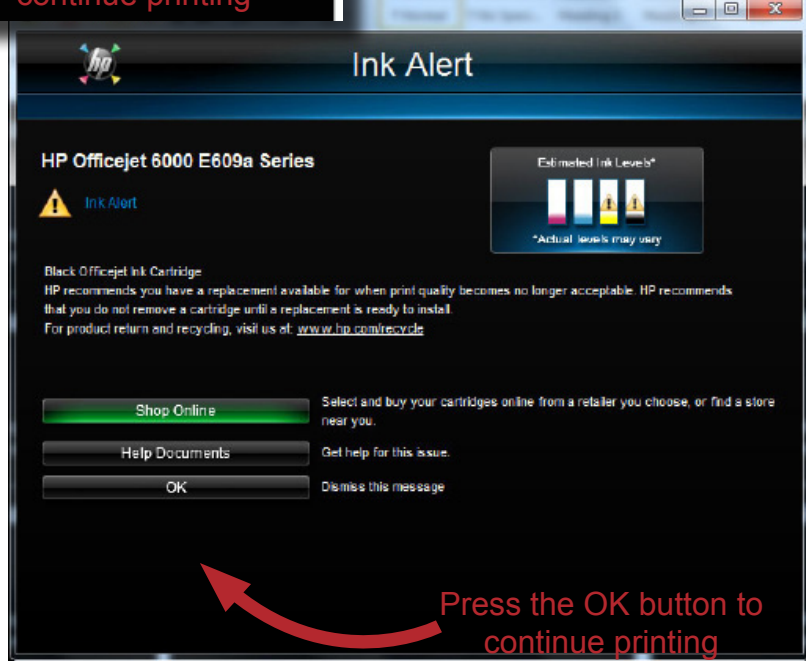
continue printing

hp

Ink Alert

HP Officejet 6000 E609a Series

Ink Alert

Estimated Ink Levels*

*Actual levels may vary

Black Officejet Ink Cartridge
HP recommends you have a replacement available for when print quality becomes no longer acceptable. HP recommends that you do not remove a cartridge until a replacement is ready to install.
For product return and recycling, visit us at: www.hp.com/recycle

Shop Online
Select and buy your cartridges online from a retailer you choose, or find a store near you.

Help Documents
Get help for this issue.

OK
Dismiss this message

Press the OK button to continue printing